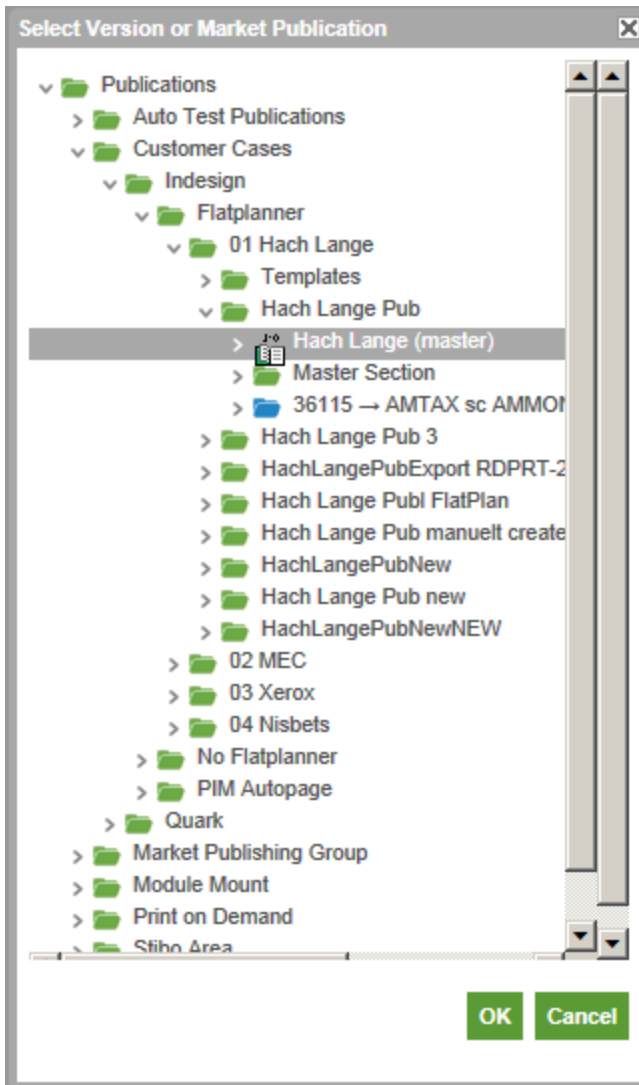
Select Version or Market Publication

Publications
Auto Test Publications
Customer Cases
Indesign
Flatplanner
01 Hach Lange
Templates
Hach Lange Pub
Hach Lange (master)
Master Section
36115 → AMTAX sc AMMON
Hach Lange Pub 3
HachLangePubExport RDPRT-2
Hach Lange Publ FlatPlan
Hach Lange Pub manuelt create
HachLangePubNew
Hach Lange Pub new
HachLangePubNewNEW
02 MEC
03 Xerox
04 Nisbets
No Flatplanner
PIM Autopage
Quark
Market Publishing Group
Module Mount
Print on Demand
Stibo Area

OK
Cancel